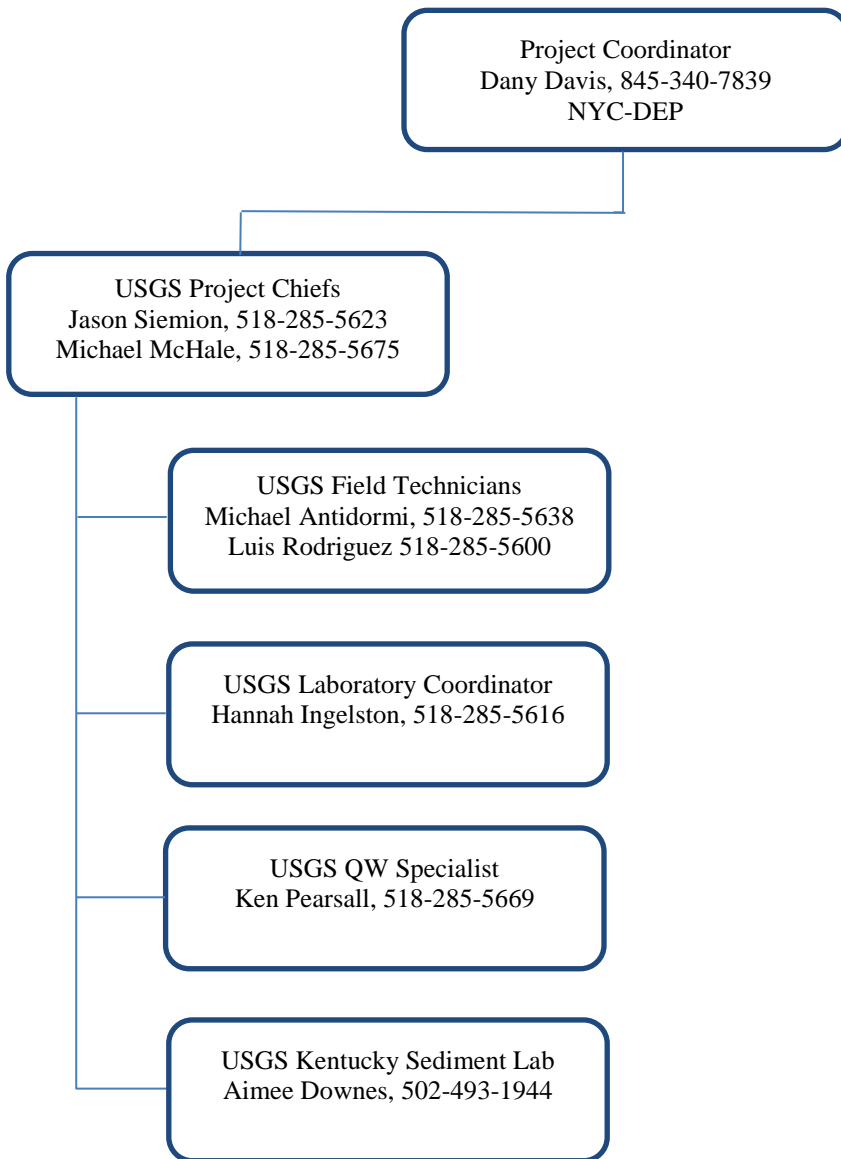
Project Coordinator
Dany Davis, 845-340-7839
NYC-DEP

USGS Project Chiefs
Jason Siemion, 518-285-5623
Michael McHale, 518-285-5675

USGS Field Technicians
Michael Antidormi, 518-285-5638
Luis Rodriguez 518-285-5600

USGS Laboratory Coordinator
Hannah Ingelston, 518-285-5616

USGS QW Specialist
Ken Pearsall, 518-285-5669

USGS Kentucky Sediment Lab
Aimee Downes, 502-493-1944